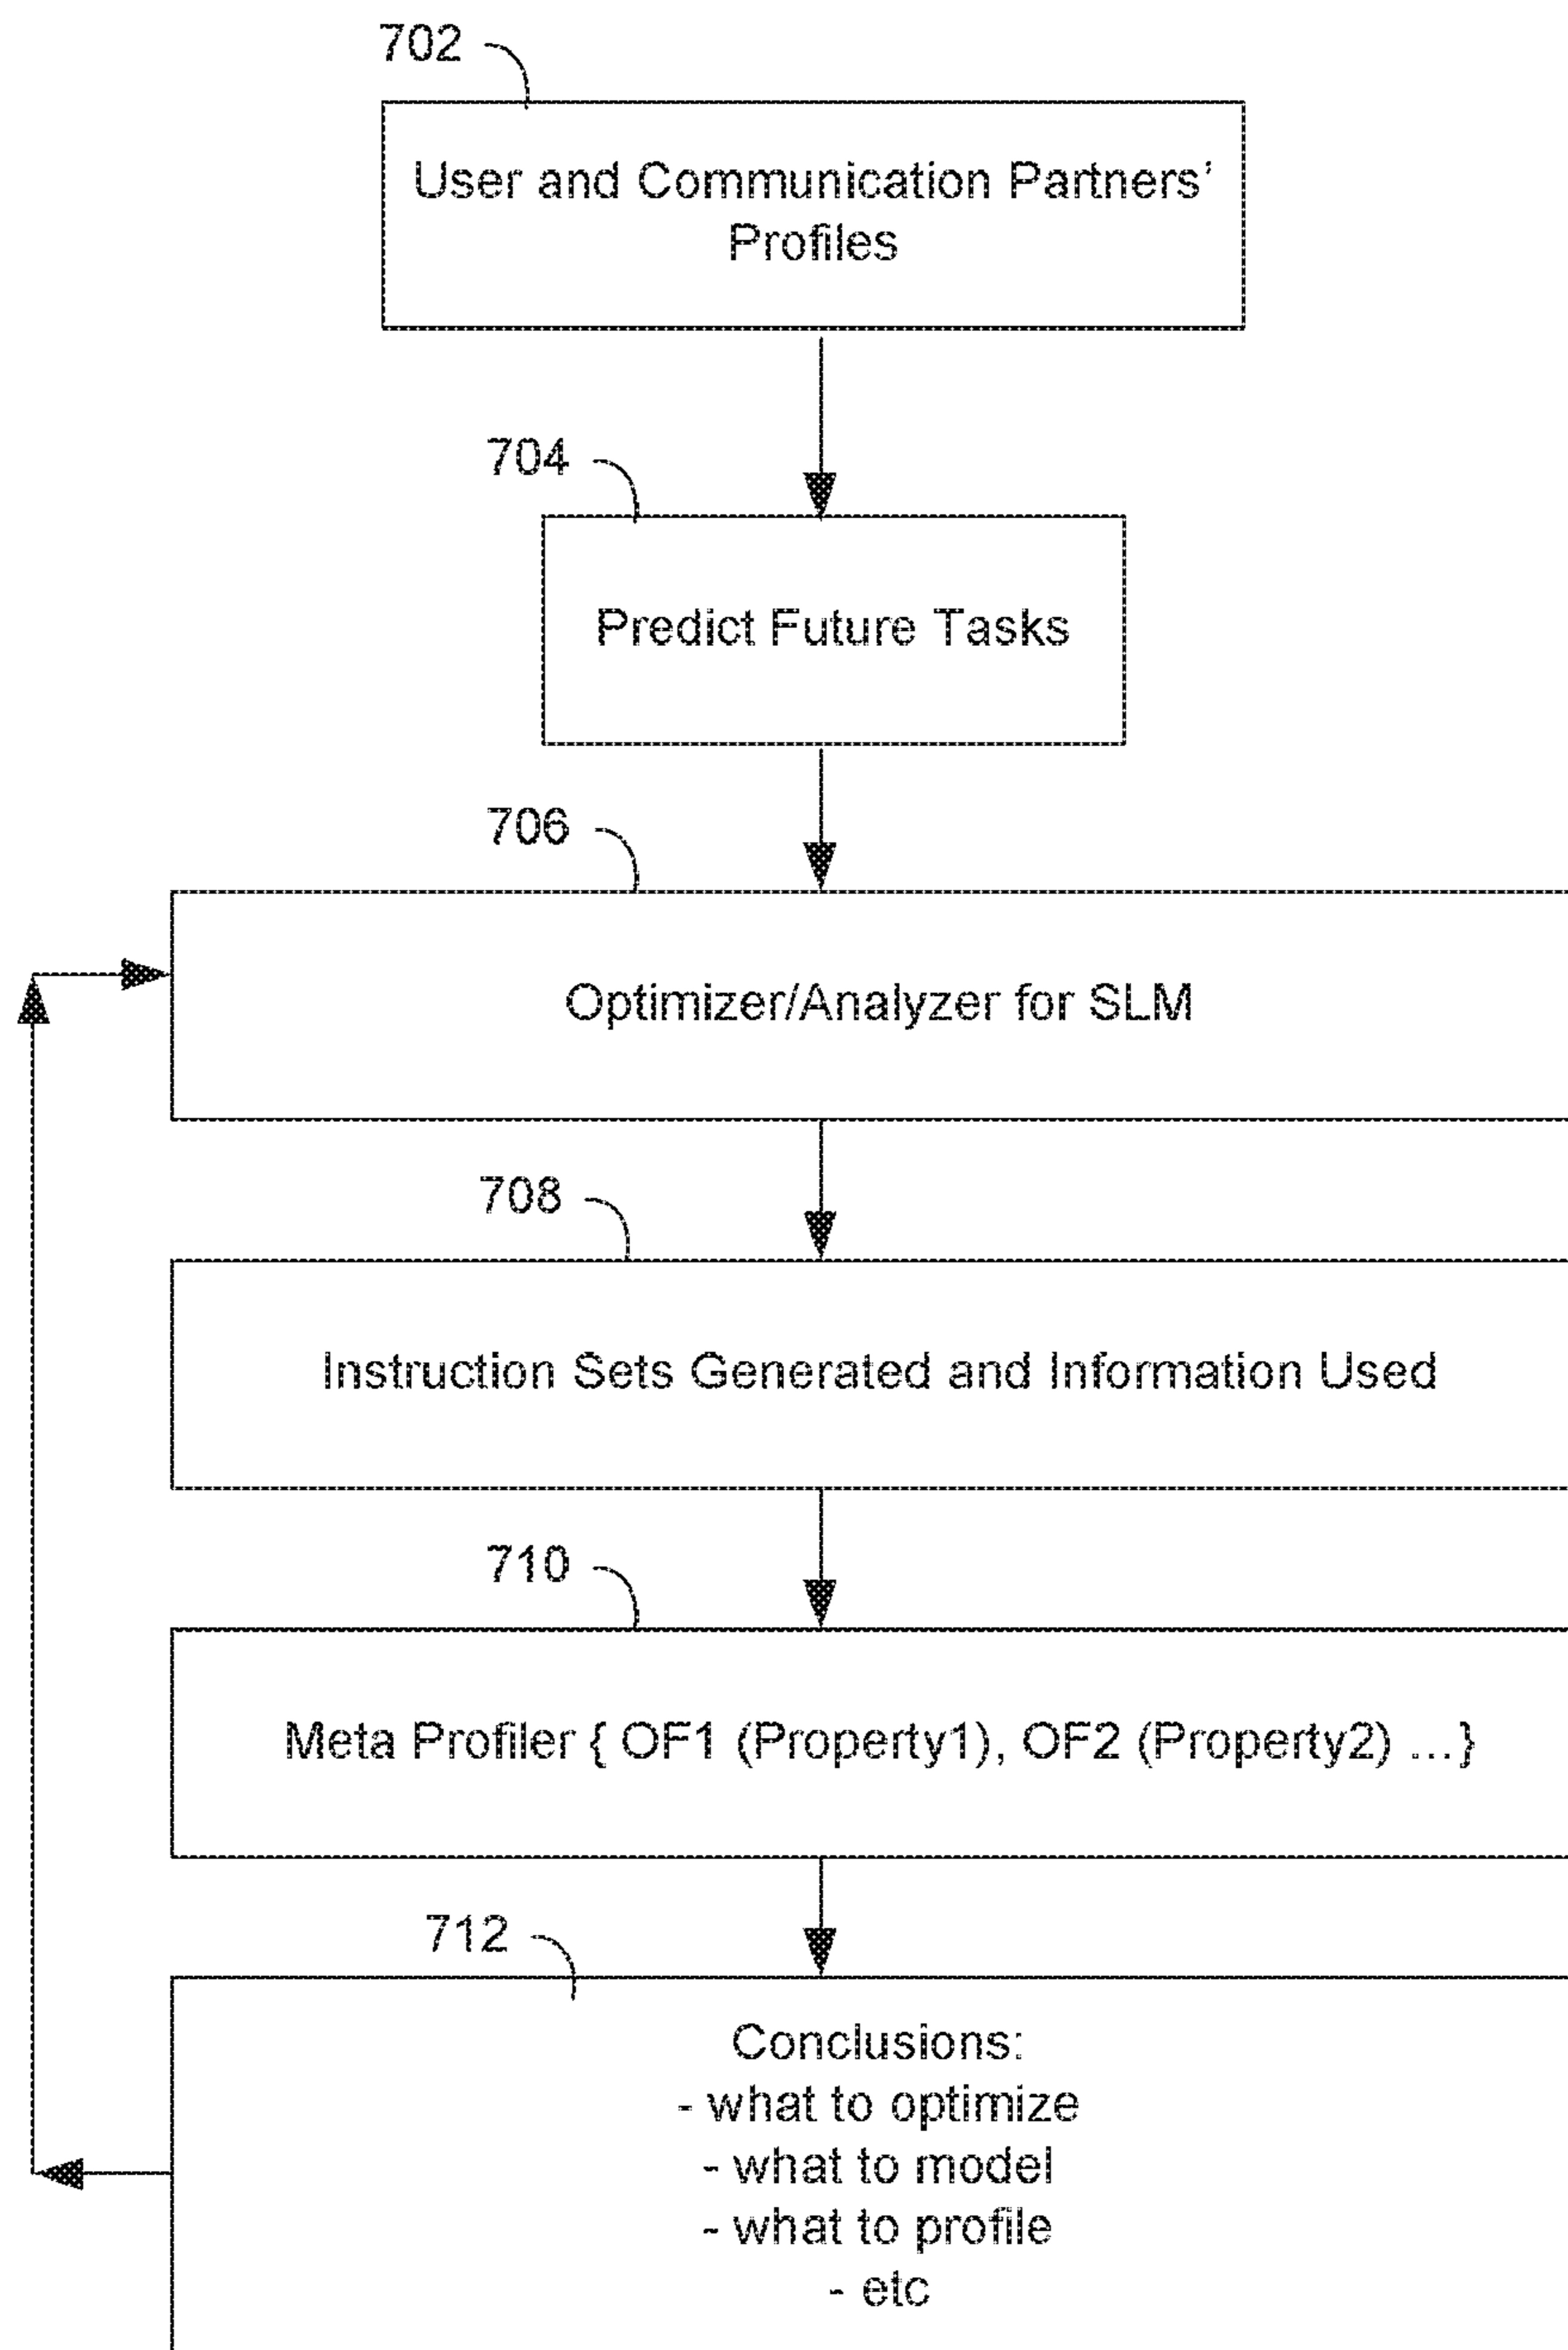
702

User and Communication Partners' Profiles

704

Predict Future Tasks

706

Optimizer/Analyzer for SLM

708

Instruction Sets Generated and Information Used

710

Meta Profiler { OF1 (Property1), OF2 (Property2) ...}

712

Conclusions:
- what to optimize
- what to model
- what to profile
- etc